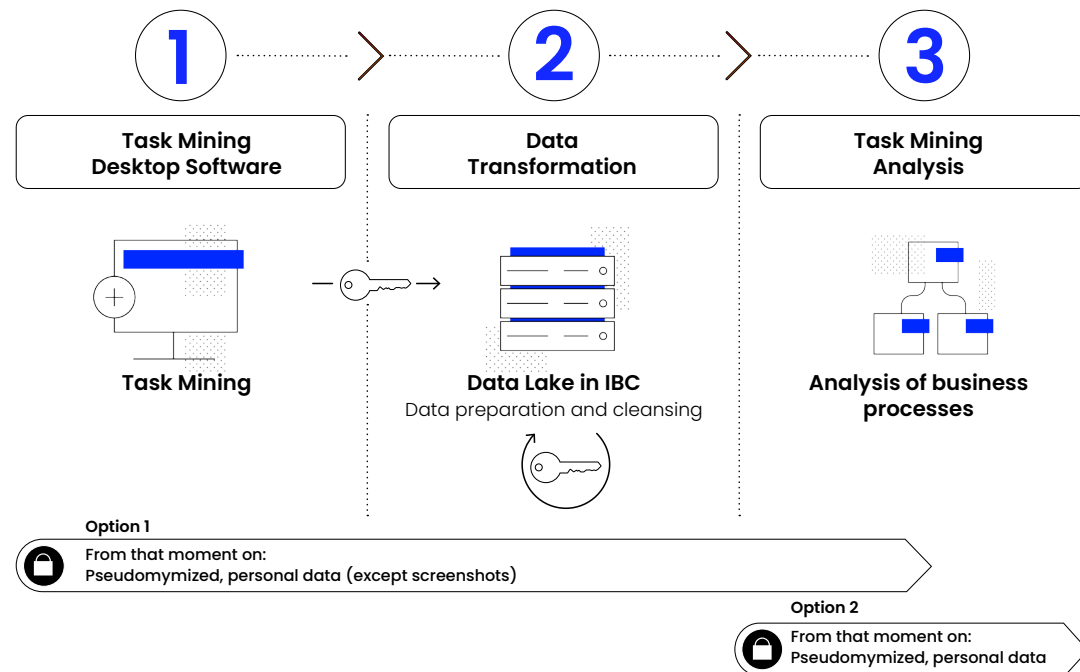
1

2

3

Task Mining Desktop Software

Data Transformation

Task Mining Analysis

Task Mining

Data Lake in IBC
Data preparation and cleansing

Analysis of business processes

Option 1

From that moment on:
Pseudomymized, personal data (except screenshots)

Option 2

From that moment on:
Pseudomymized, personal data